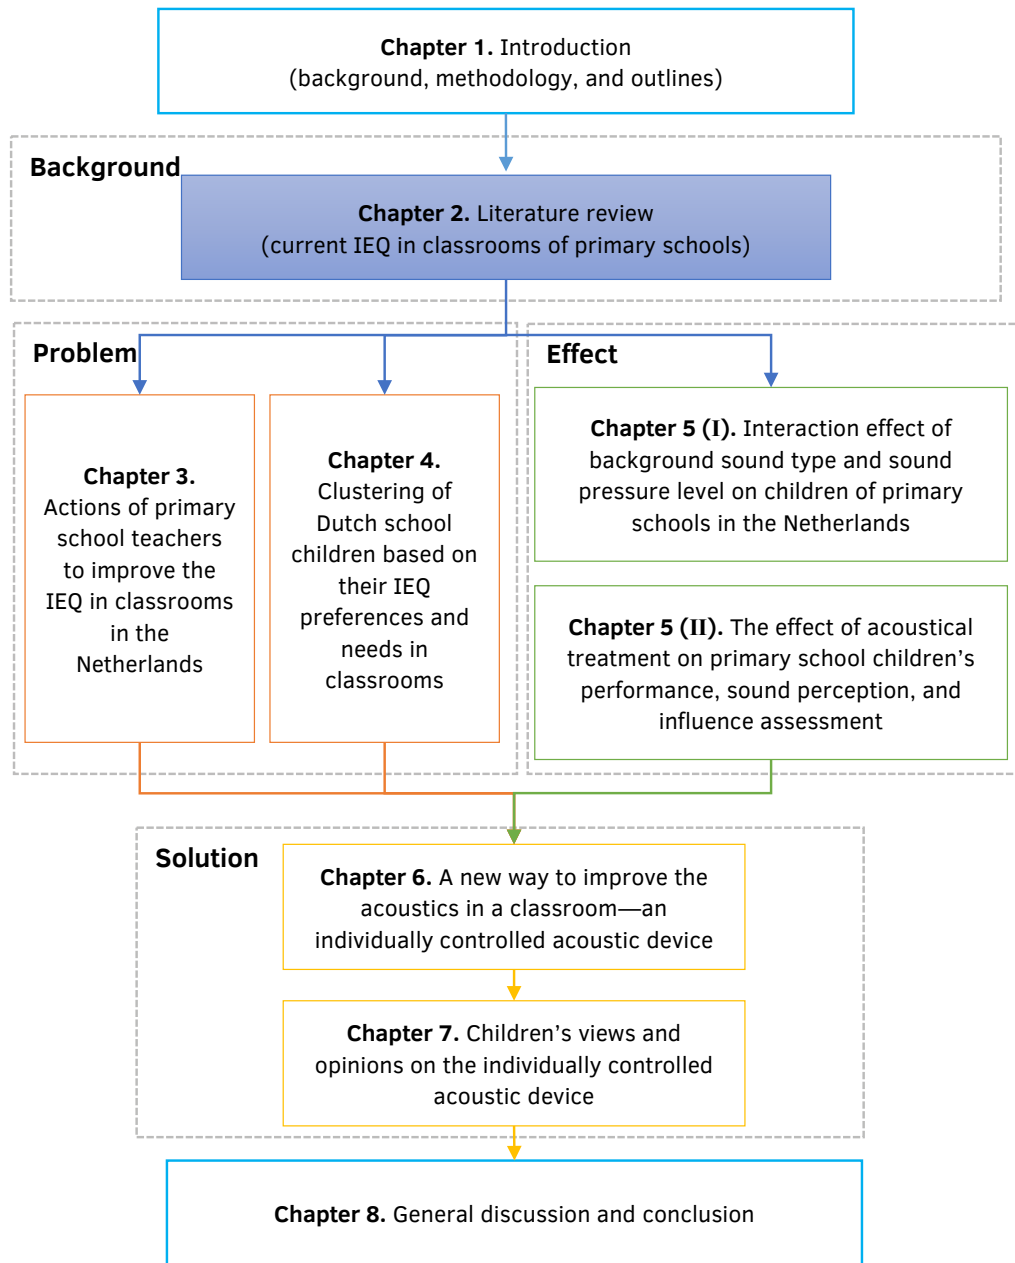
**Chapter 1.** Introduction
(background, methodology, and outlines)

**Background**

**Chapter 2.** Literature review
(current IEQ in classrooms of primary schools)

**Problem**

**Chapter 3.** Actions of primary school teachers to improve the IEQ in classrooms in the Netherlands

**Chapter 4.** Clustering of Dutch school children based on their IEQ preferences and needs in classrooms

**Effect**

**Chapter 5 (I).** Interaction effect of background sound type and sound pressure level on children of primary schools in the Netherlands

**Chapter 5 (II).** The effect of acoustical treatment on primary school children's performance, sound perception, and influence assessment

**Solution**

**Chapter 6.** A new way to improve the acoustics in a classroom—an individually controlled acoustic device

**Chapter 7.** Children's views and opinions on the individually controlled acoustic device

**Chapter 8.** General discussion and conclusion